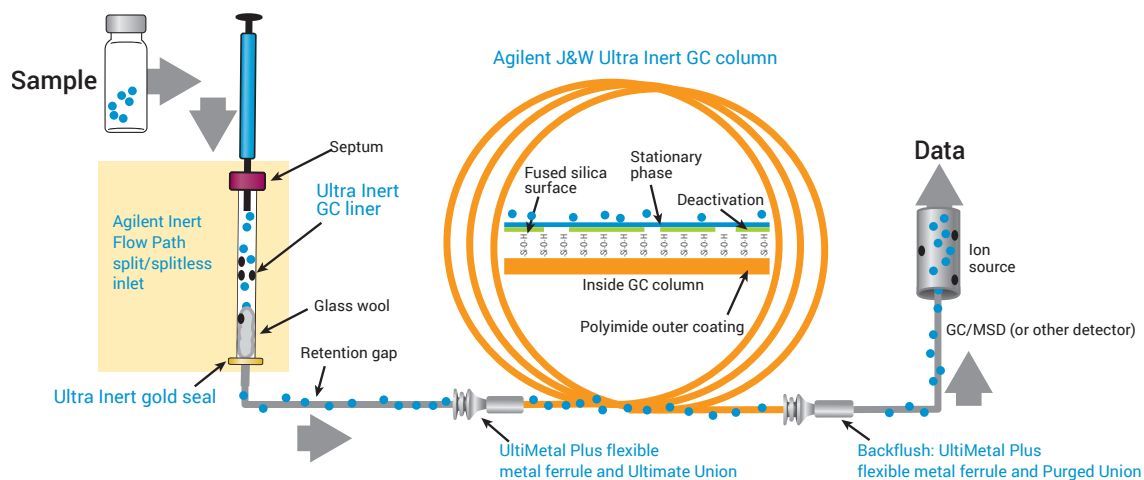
Sample

Agilent J&W Ultra Inert GC column

Septum

Ultra Inert GC liner

Agilent Inert Flow Path split/splitless inlet

Glass wool

Retention gap

Ultra Inert gold seal

Fused silica surface

Stationary phase

Deactivation

Si-O-H Si-O-H Si-O-H Si-O-H Si-O-H Si-O-H Si-O-H Si-O-H Si-O-H Si-O-H Si-O-H

Inside GC column

Polyimide outer coating

Data

Ion source

GC/MSD (or other detector)

UltiMetal Plus flexible metal ferrule and Ultimate Union

Backflush: UltiMetal Plus flexible metal ferrule and Purged Union